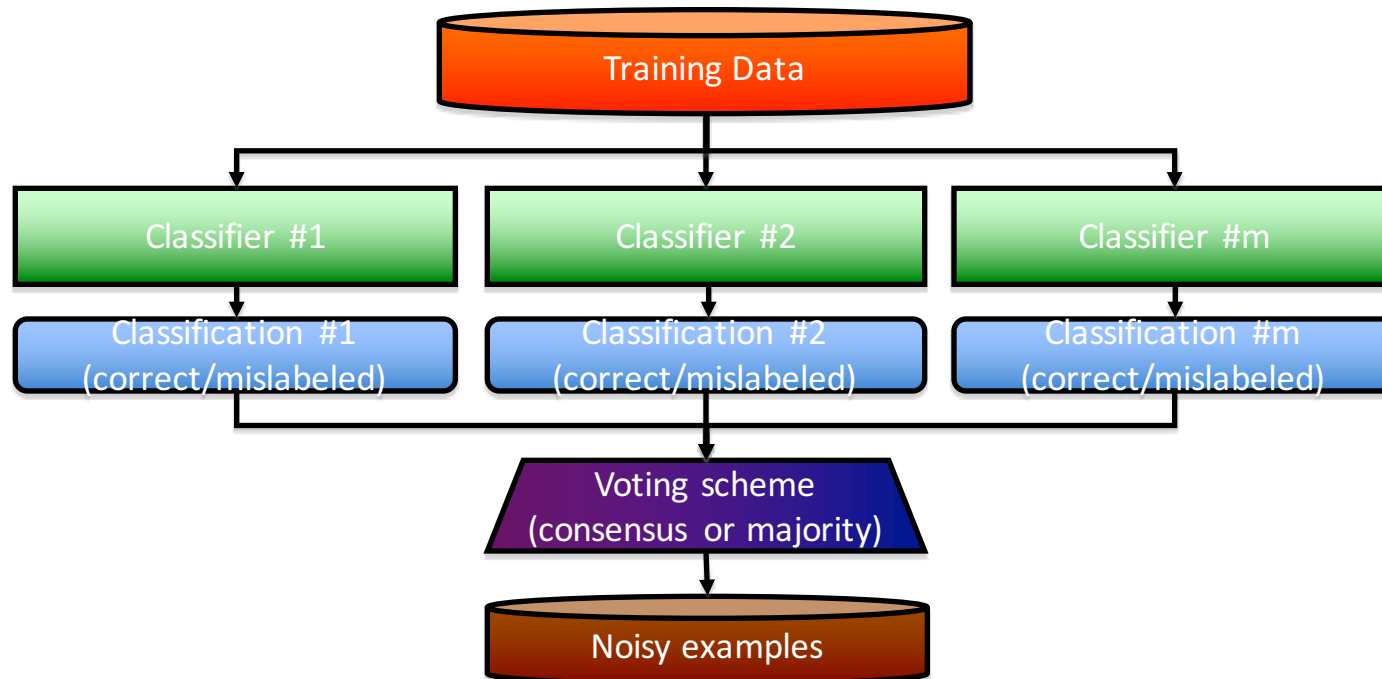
Training Data

Classifier #1

Classifier #2

Classifier #m

Classification #1 (correct/mislabeled)

Classification #2 (correct/mislabeled)

Classification #m (correct/mislabeled)

Voting scheme (consensus or majority)

Noisy examples